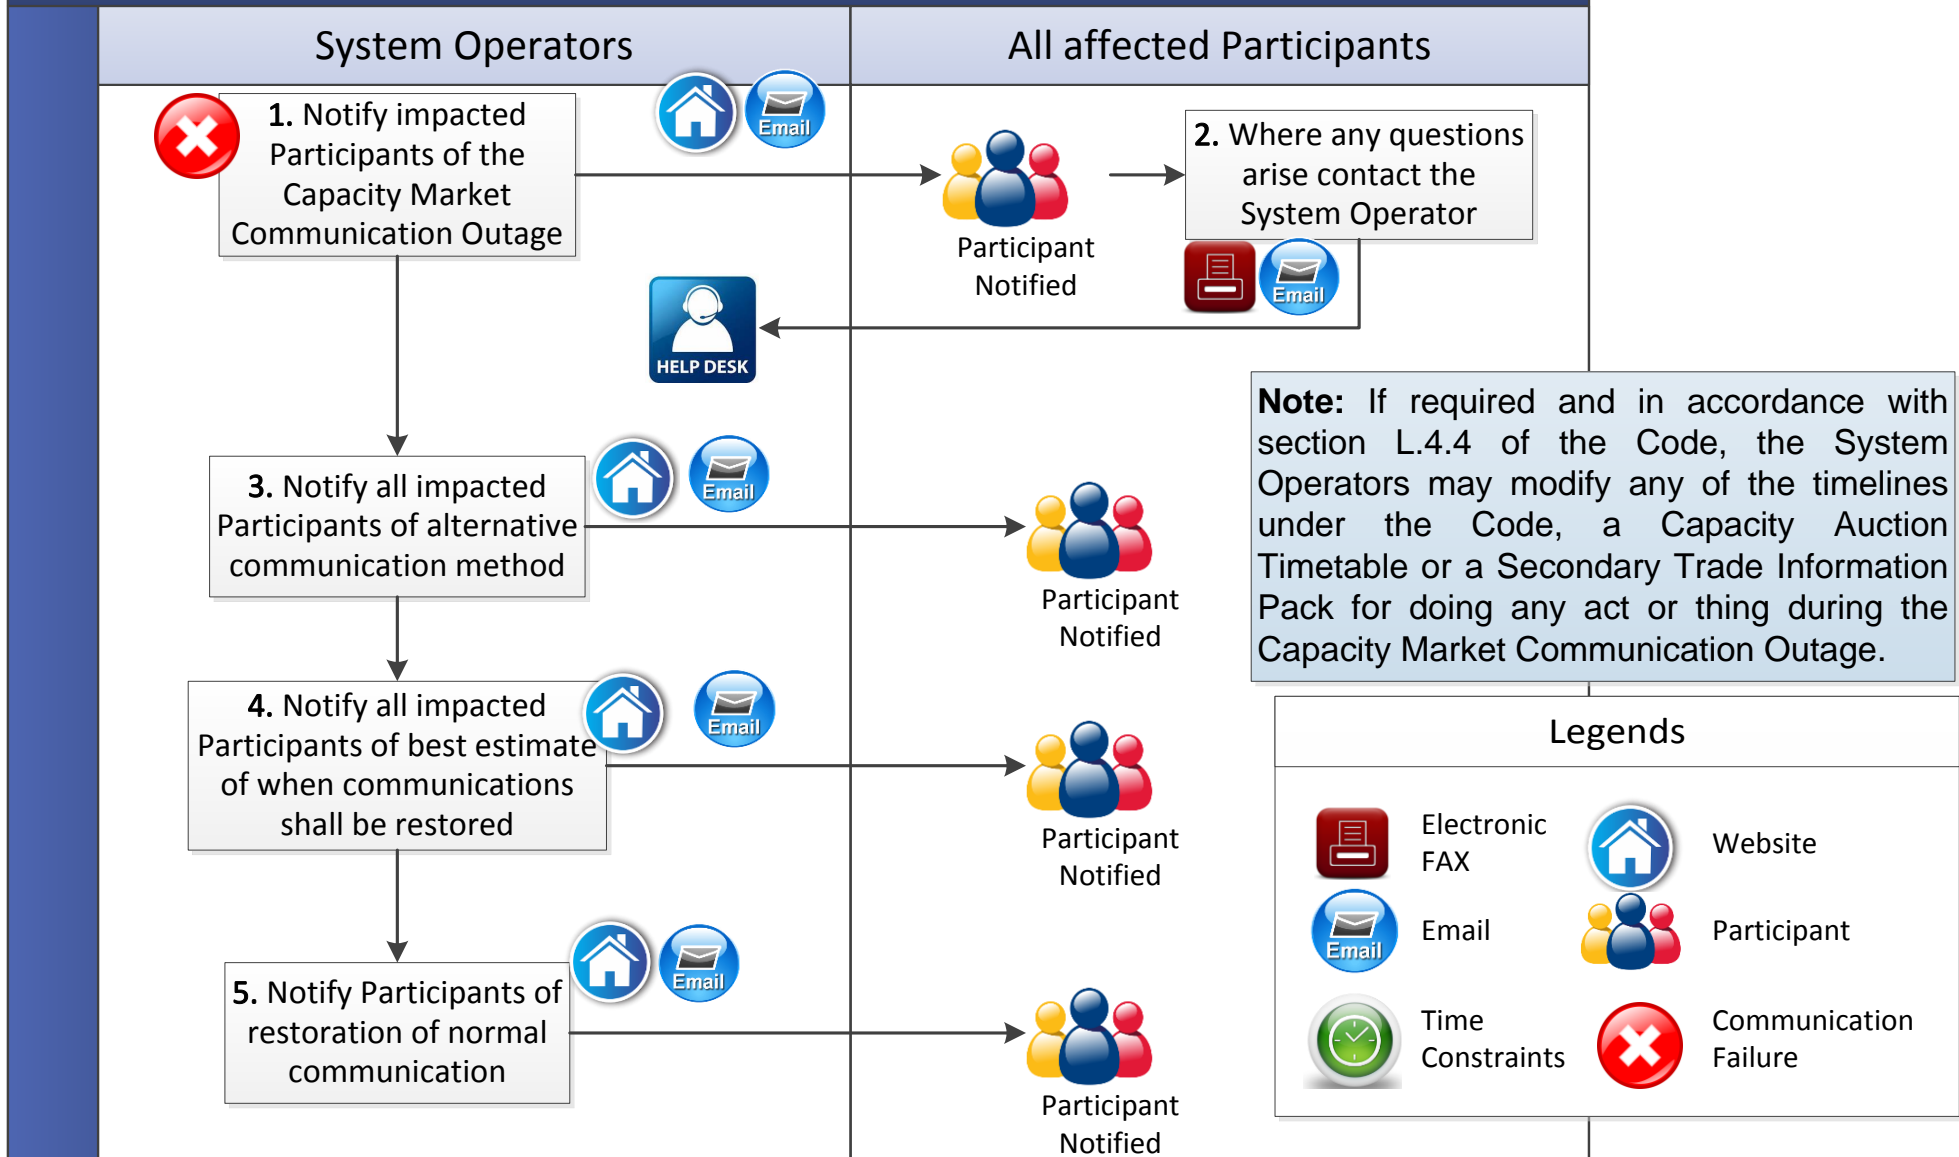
System Operators

All affected Participants

1. Notify impacted Participants of the Capacity Market Communication Outage

Email

Participant Notified

2. Where any questions arise contact the System Operator

Email

HELP DESK

Note: If required and in accordance with section L.4.4 of the Code, the System Operators may modify any of the timelines under the Code, a Capacity Auction Timetable or a Secondary Trade Information Pack for doing any act or thing during the Capacity Market Communication Outage.

3. Notify all impacted Participants of alternative communication method

Email

Participant Notified

4. Notify all impacted Participants of best estimate of when communications shall be restored

Email

Participant Notified

5. Notify Participants of restoration of normal communication

Email

Participant Notified

Legends

Electronic FAX

Website

Email

Email

Participant

Time Constraints

Communication Failure